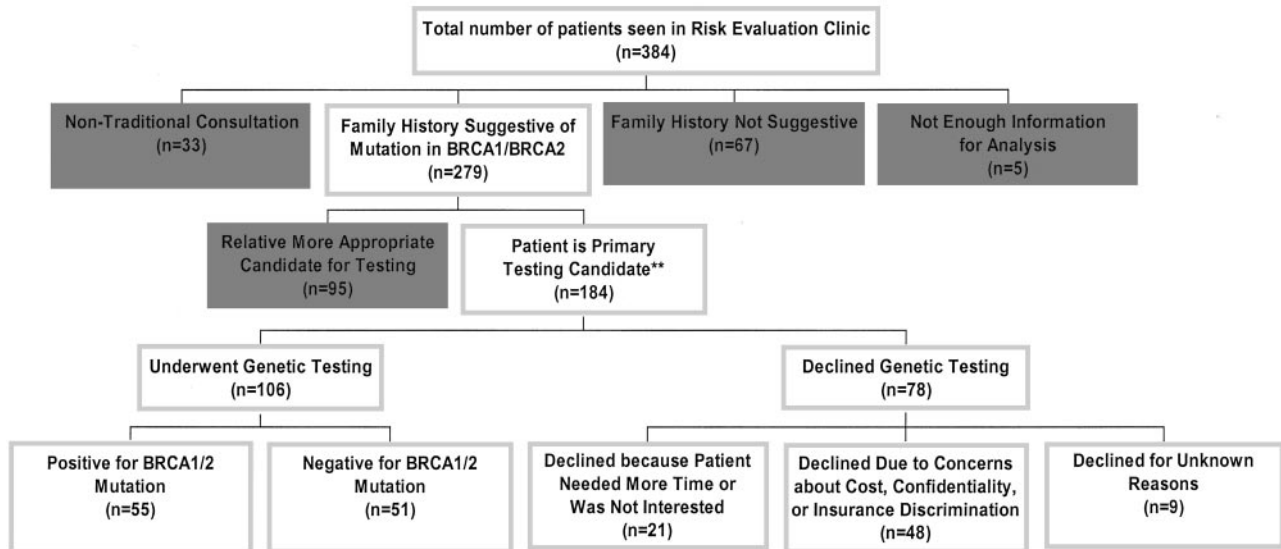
Total number of patients seen in Risk Evaluation Clinic
(n=384)

Non-Traditional Consultation
(n=33)

Family History Suggestive of Mutation in BRCA1/BRCA2
(n=279)

Family History Not Suggestive
(n=67)

Not Enough Information for Analysis
(n=5)

Relative More Appropriate Candidate for Testing
(n=95)

Patient is Primary Testing Candidate**
(n=184)

Underwent Genetic Testing
(n=106)

Declined Genetic Testing
(n=78)

Positive for BRCA1/2 Mutation
(n=55)

Negative for BRCA1/2 Mutation
(n=51)

Declined because Patient Needed More Time or Was Not Interested
(n=21)

Declined Due to Concerns about Cost, Confidentiality, or Insurance Discrimination
(n=48)

Declined for Unknown Reasons
(n=9)